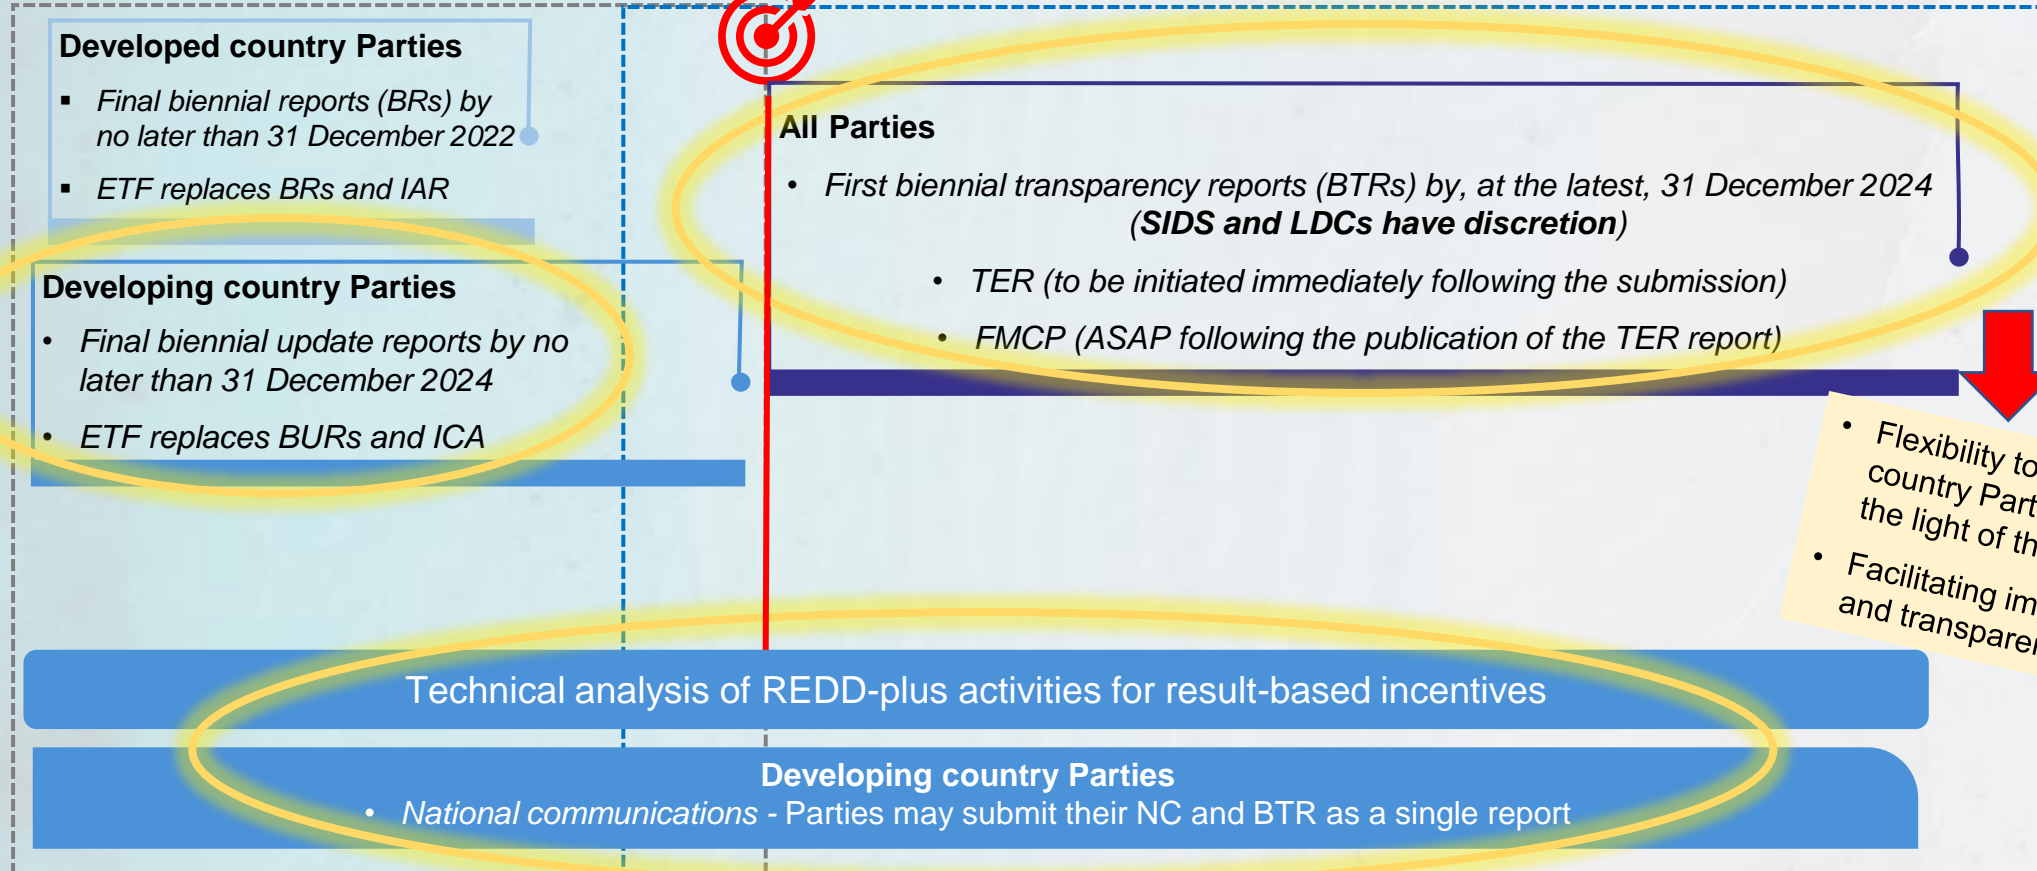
Developed country Parties

- Final biennial reports (BRs) by no later than 31 December 2022
- ETF replaces BRs and IAR

Developing country Parties

- Final biennial update reports by no later than 31 December 2024
- ETF replaces BURs and ICA

All Parties

- First biennial transparency reports (BTRs) by, at the latest, 31 December 2024 (SIDS and LDCs have discretion)
- TER (to be initiated immediately following the submission)
- FMCP (ASAP following the publication of the TER report)

- Flexibility to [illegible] country Part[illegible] the light of th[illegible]
- Facilitating im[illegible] and transpare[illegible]

Technical analysis of REDD-plus activities for result-based incentives

Developing country Parties

- National communications - Parties may submit their NC and BTR as a single report